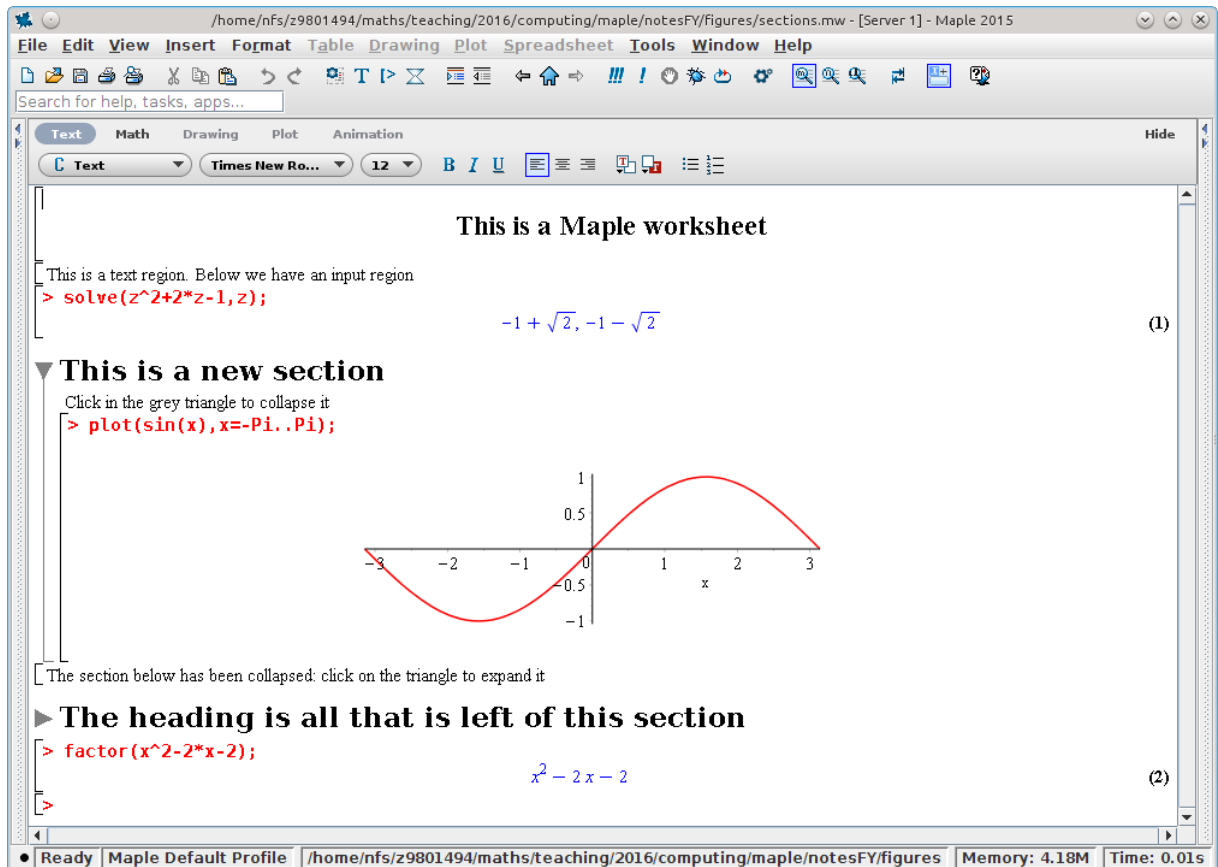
/home/nfs/z9801494/maths/teaching/2016/computing/maple/notesFY/figures/sections.mw - [Server 1] - Maple 2015

File Edit View Insert Format Table Drawing Plot Spreadsheet Tools Window Help

Search for help, tasks, apps...

Text Math Drawing Plot Animation Hide

Text Times New Ro... 12 B I U

This is a Maple worksheet

This is a text region. Below we have an input region

> solve(z^2+2*z-1,z);

$-1+\sqrt{2}, -1-\sqrt{2}$ (1)

This is a new section

Click in the grey triangle to collapse it

> plot(sin(x),x=-Pi..Pi);

1
0.5
−3 −2 −1 0 1 2 3
x
−0.5
−1

The section below has been collapsed: click on the triangle to expand it

The heading is all that is left of this section

> factor(x^2-2*x-2);

$x^2-2x-2$ (2)

>

Ready Maple Default Profile /home/nfs/z9801494/maths/teaching/2016/computing/maple/notesFY/figures Memory: 4.18M Time: 0.01s